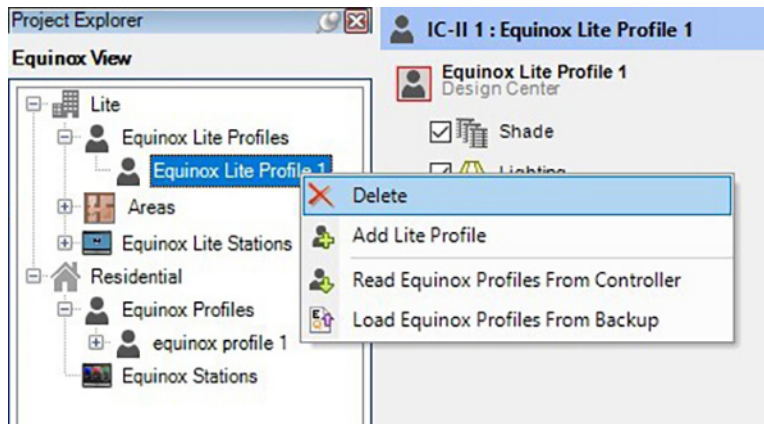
Project Explorer

Equinox View

Lite
Equinox Lite Profiles
Equinox Lite Profile 1
Areas
Equinox Lite Stations
Residential
Equinox Profiles
equinox profile 1
Equinox Stations

IC-II 1 : Equinox Lite Profile 1

Equinox Lite Profile 1
Design Center

Shade
Lighting

Delete
Add Lite Profile
Read Equinox Profiles From Controller
Load Equinox Profiles From Backup